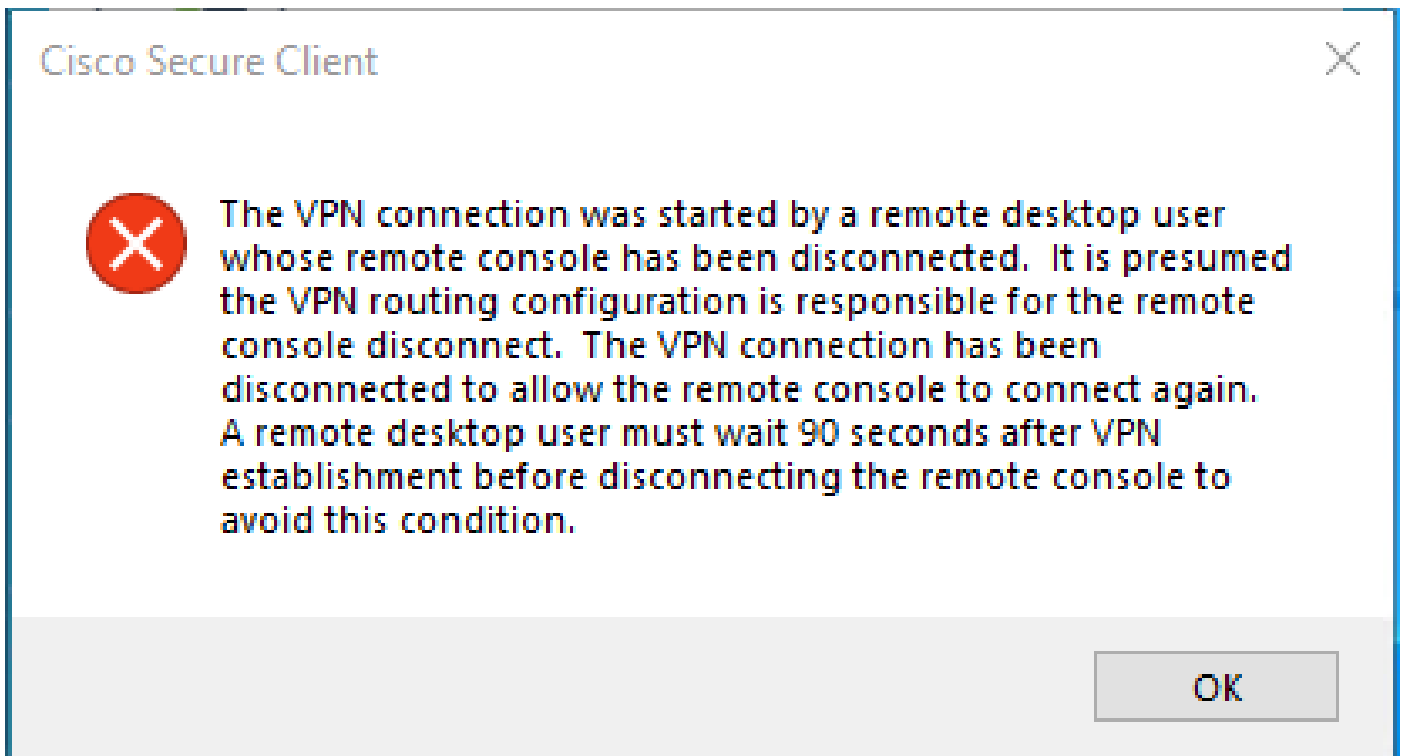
Cisco Secure Client

The VPN connection was started by a remote desktop user whose remote console has been disconnected.  It is presumed the VPN routing configuration is responsible for the remote console disconnect.  The VPN connection has been disconnected to allow the remote console to connect again.  A remote desktop user must wait 90 seconds after VPN establishment before disconnecting the remote console to avoid this condition.

OK